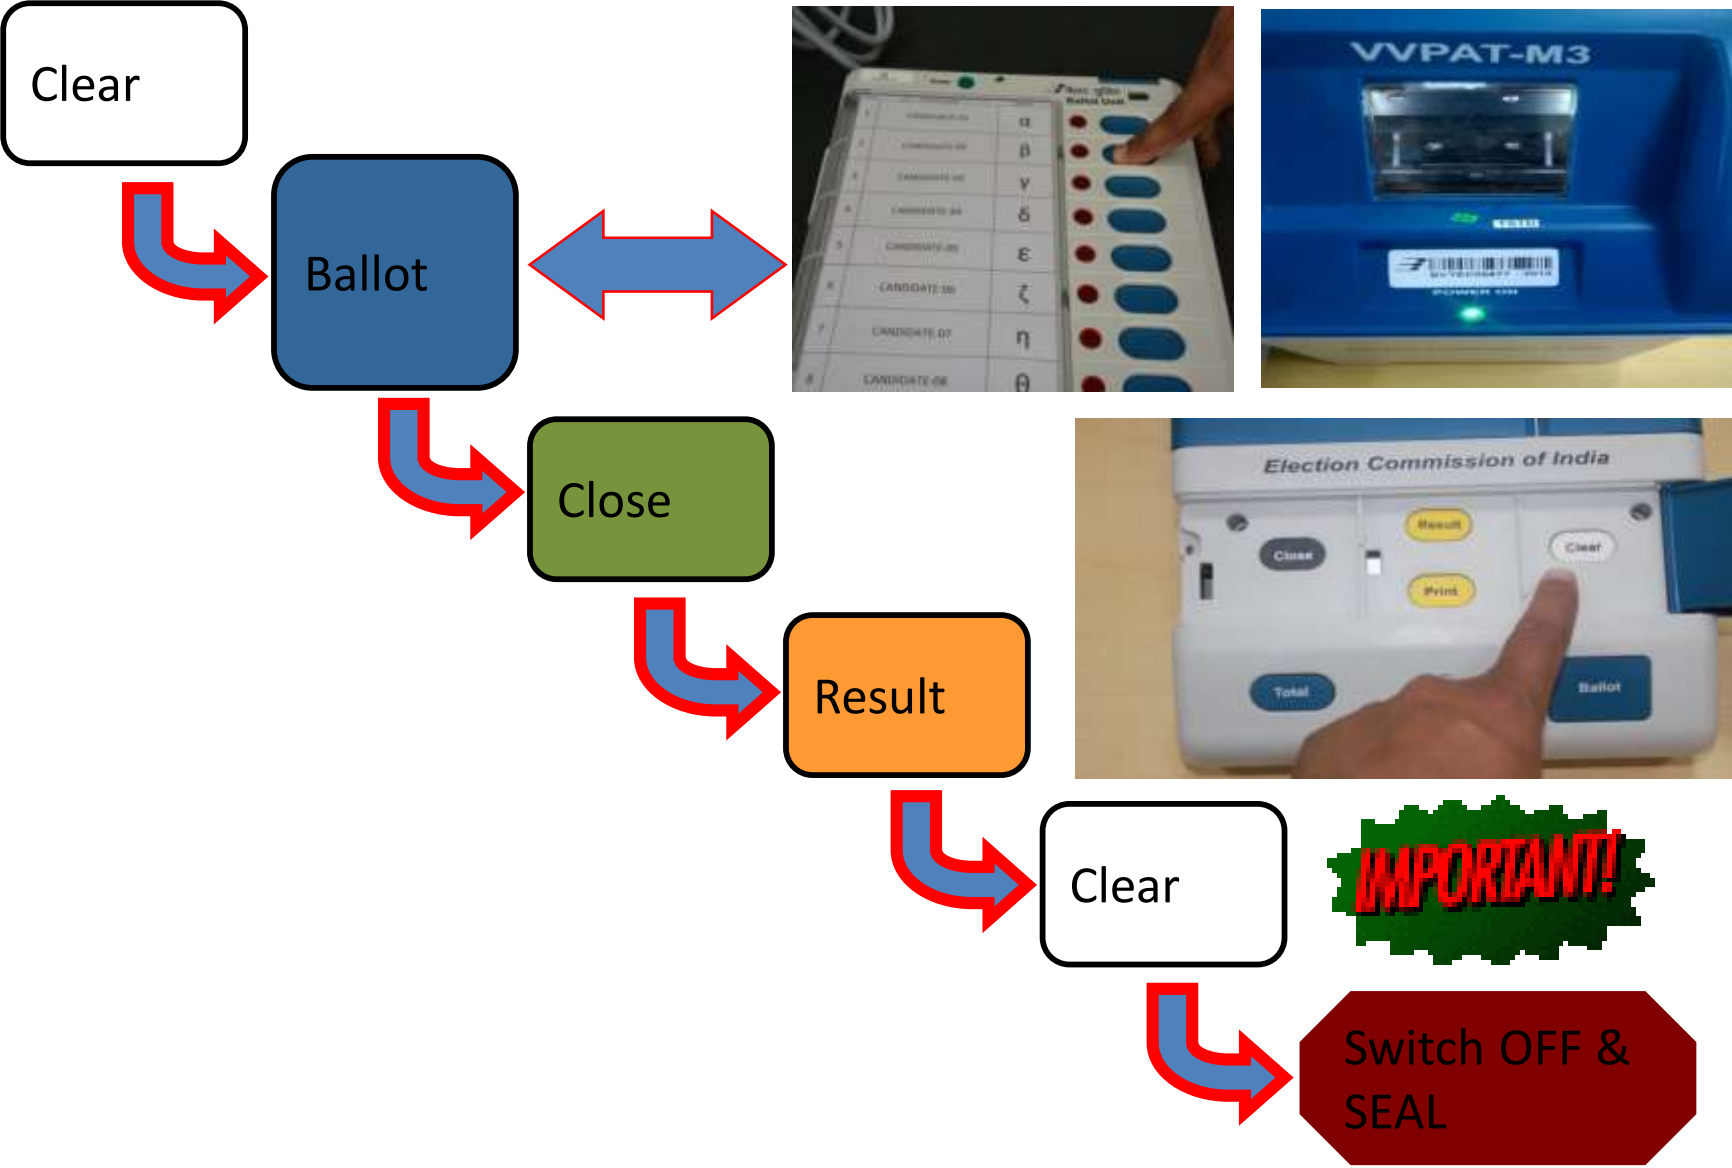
Clear

Ballot

Ballot Unit

CANDIDATE 01 α
CANDIDATE 02 β
CANDIDATE 03 γ
CANDIDATE 04 δ
CANDIDATE 05 ε
CANDIDATE 06 ζ
CANDIDATE 07 η
CANDIDATE 08 θ

VVPAT-M3

POWER ON

Close

Election Commission of India

Close

Result

Print

Clear

Total

Ballot

Result

Clear

IMPORTANT!

Switch OFF & SEAL